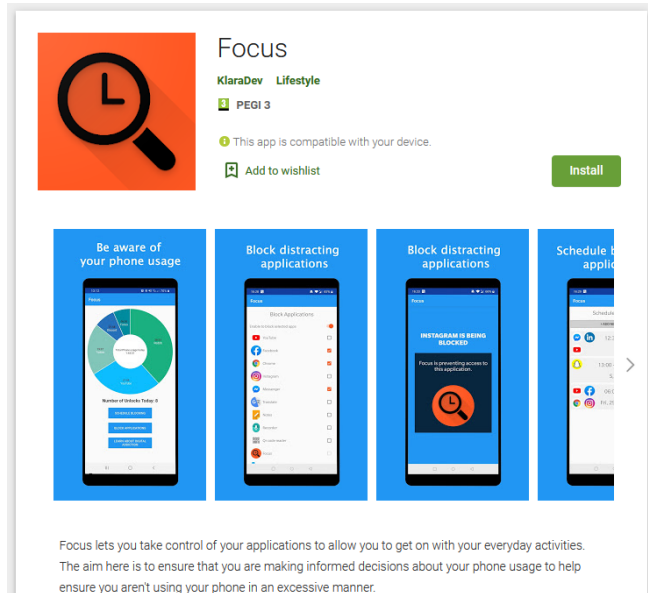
Focus

KlaraDev Lifestyle

3 PEGI 3

This app is compatible with your device.

Add to wishlist

Install

Be aware of your phone usage

Focus

Number of Unlocks Today: 0

SCHEDULE BLOCKING

BLOCK APPLICATIONS

Block distracting applications

Focus

Block Applications

YouTube

Facebook

Chrome

Instagram

Messenger

Block distracting applications

Focus

INSTAGRAM IS BEING BLOCKED

Focus is preventing access to this application.

Schedule b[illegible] appli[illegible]

Focus lets you take control of your applications to allow you to get on with your everyday activities. The aim here is to ensure that you are making informed decisions about your phone usage to help ensure you aren't using your phone in an excessive manner.